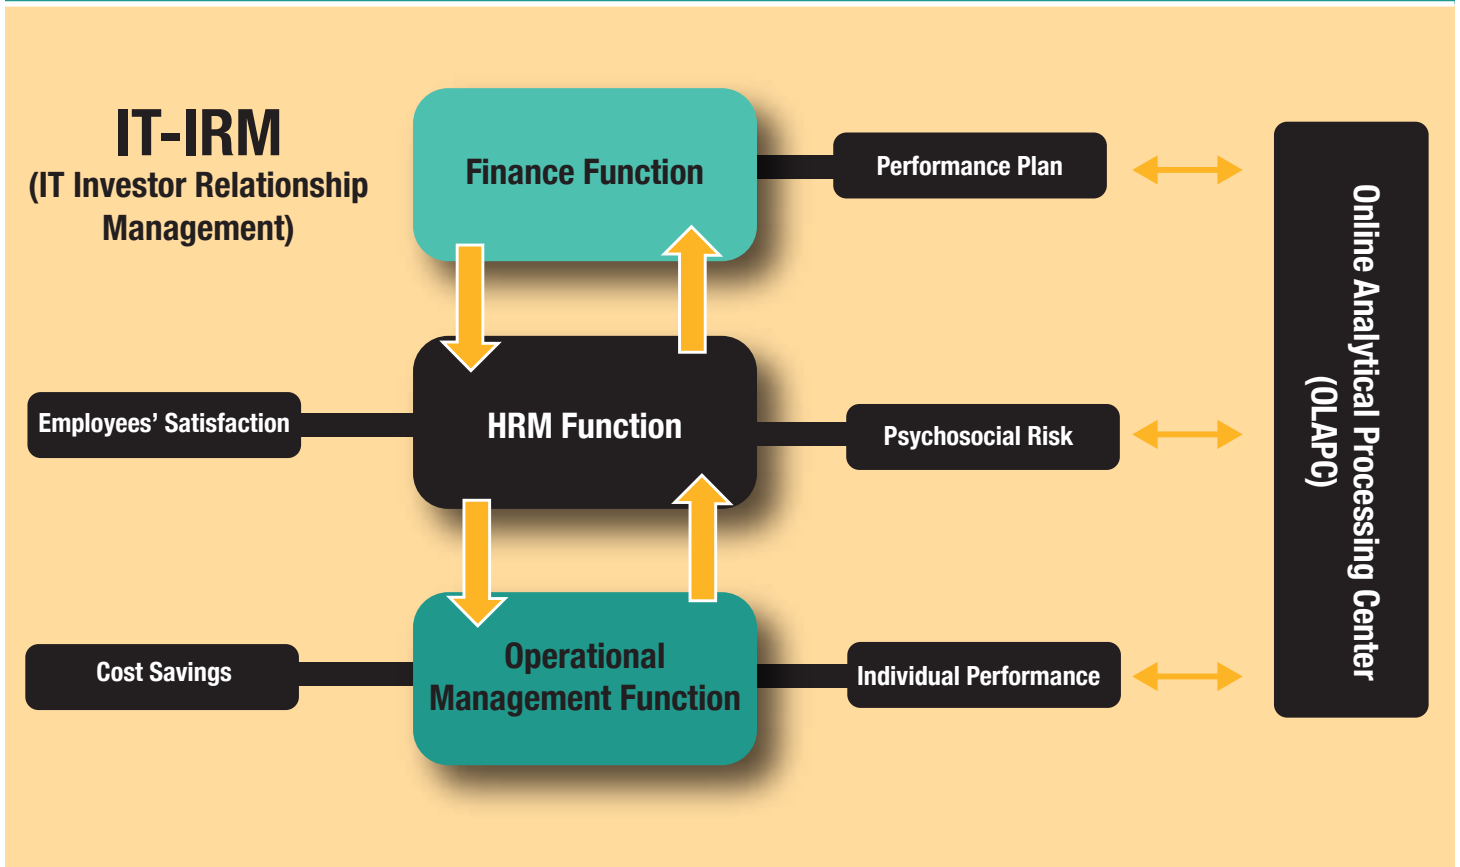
IT-IRM
(IT Investor Relationship Management)

Finance Function

Performance Plan

Employees' Satisfaction

HRM Function

Psychosocial Risk

Cost Savings

Operational Management Function

Individual Performance

Online Analytical Processing Center (OLAPC)